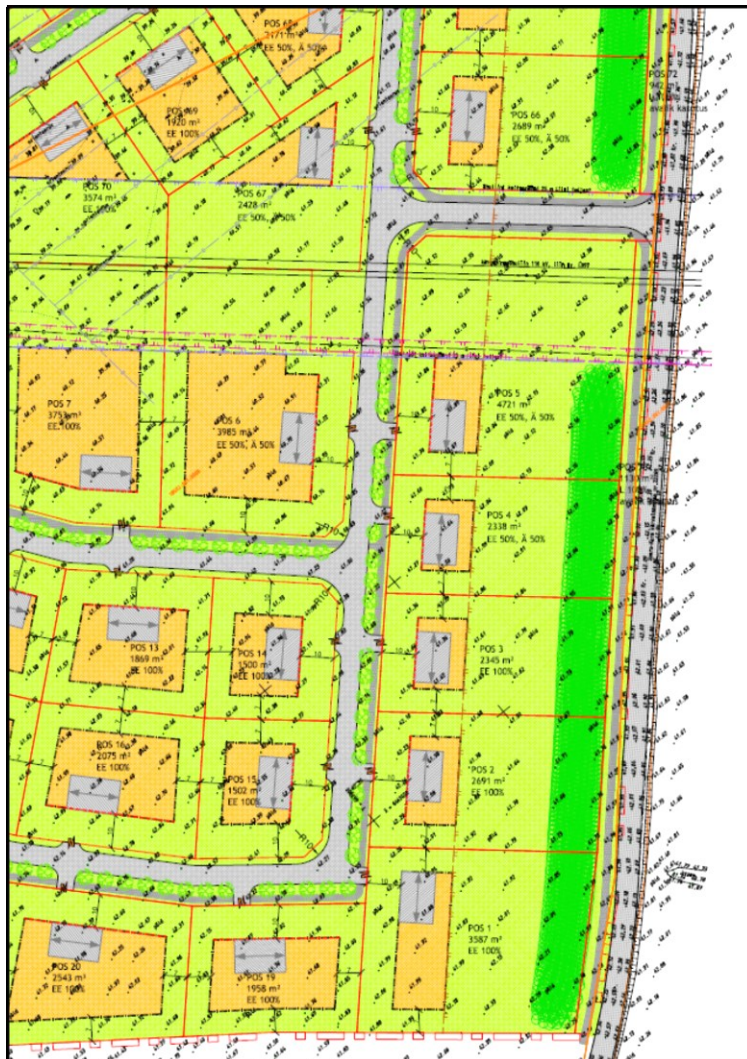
POS 68
2771 m²
EE 50%, Ä 50%

POS 69
1920 m²
EE 100%

POS 66
2689 m²
EE 50%, Ä 50%

POS 72

POS 70
3574 m²
EE 100%

POS 67
2428 m²
EE 50%, Ä 50%

POS 7
3753 m²
EE 100%

POS 6
3985 m²
EE 50%, Ä 50%

POS 5
4721 m²
EE 50%, Ä 50%

POS 4
2338 m²
EE 50%, Ä 50%

POS 13
1869 m²
EE 100%

POS 14
1500 m²
EE 100%

POS 3
2345 m²
EE 100%

POS 16
2075 m²
EE 100%

POS 15
1502 m²
EE 100%

POS 2
2691 m²
EE 100%

POS 1
3587 m²
EE 100%

POS 20
2543 m²
EE 100%

POS 19
1958 m²
EE 100%